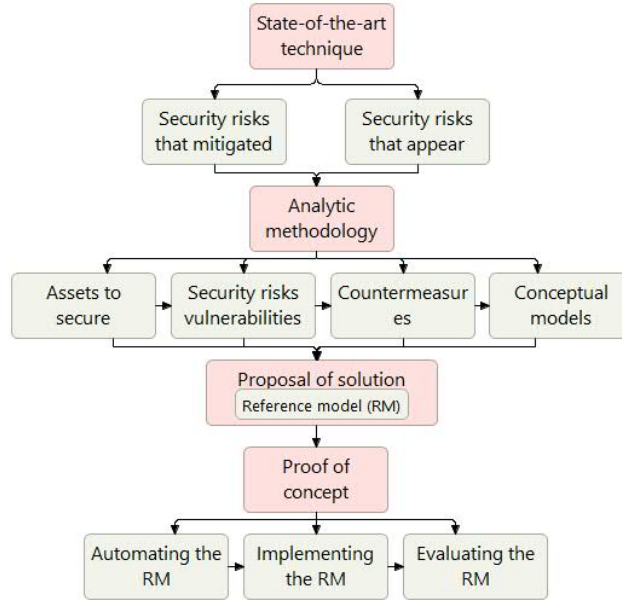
State-of-the-art technique

Security risks that mitigated

Security risks that appear

Analytic methodology

Assets to secure

Security risks vulnerabilities

Countermeasures

Conceptual models

Proposal of solution

Reference model (RM)

Proof of concept

Automating the RM

Implementing the RM

Evaluating the RM